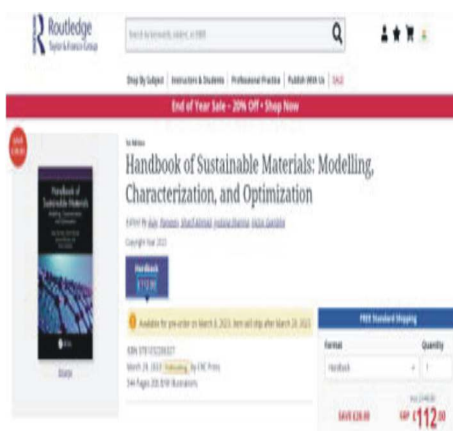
Routledge
Taylor & Francis Group

Search by keywords, subject, or ISBN

Shop By Subject | Instructors & Students | Professional Practice | Publish With Us | SALE

End of Year Sale - 20% Off - Shop Now

1st Edition

Handbook of Sustainable Materials: Modelling, Characterization, and Optimization

Edited By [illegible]

Copyright Year 2023

Handbook
£112.00

Available for pre-order on March 8, 2023. Item will ship after March 29, 2023

ISBN 9781032266827
March 29, 2023 Forthcoming by CRC Press
344 Pages 200 B/W Illustrations

FREE Standard Shipping

Format
Handback

Quantity
1

SAVE £28.00

GBP £112.00

Share